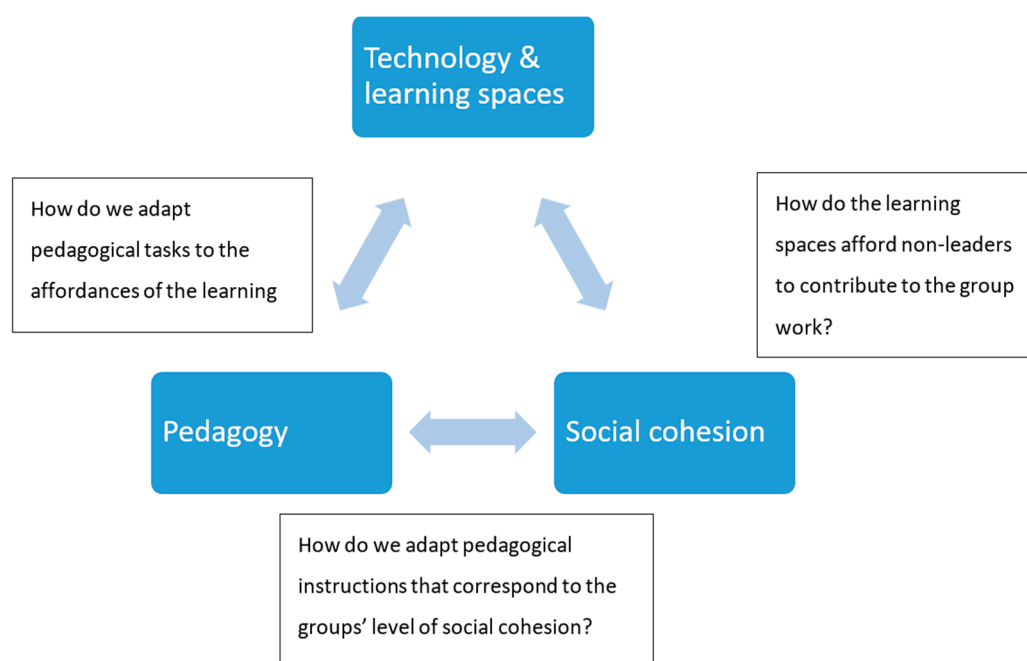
Technology & learning spaces

How do we adapt pedagogical tasks to the affordances of the learning

How do the learning spaces afford non-leaders to contribute to the group work?

Pedagogy

Social cohesion

How do we adapt pedagogical instructions that correspond to the groups' level of social cohesion?